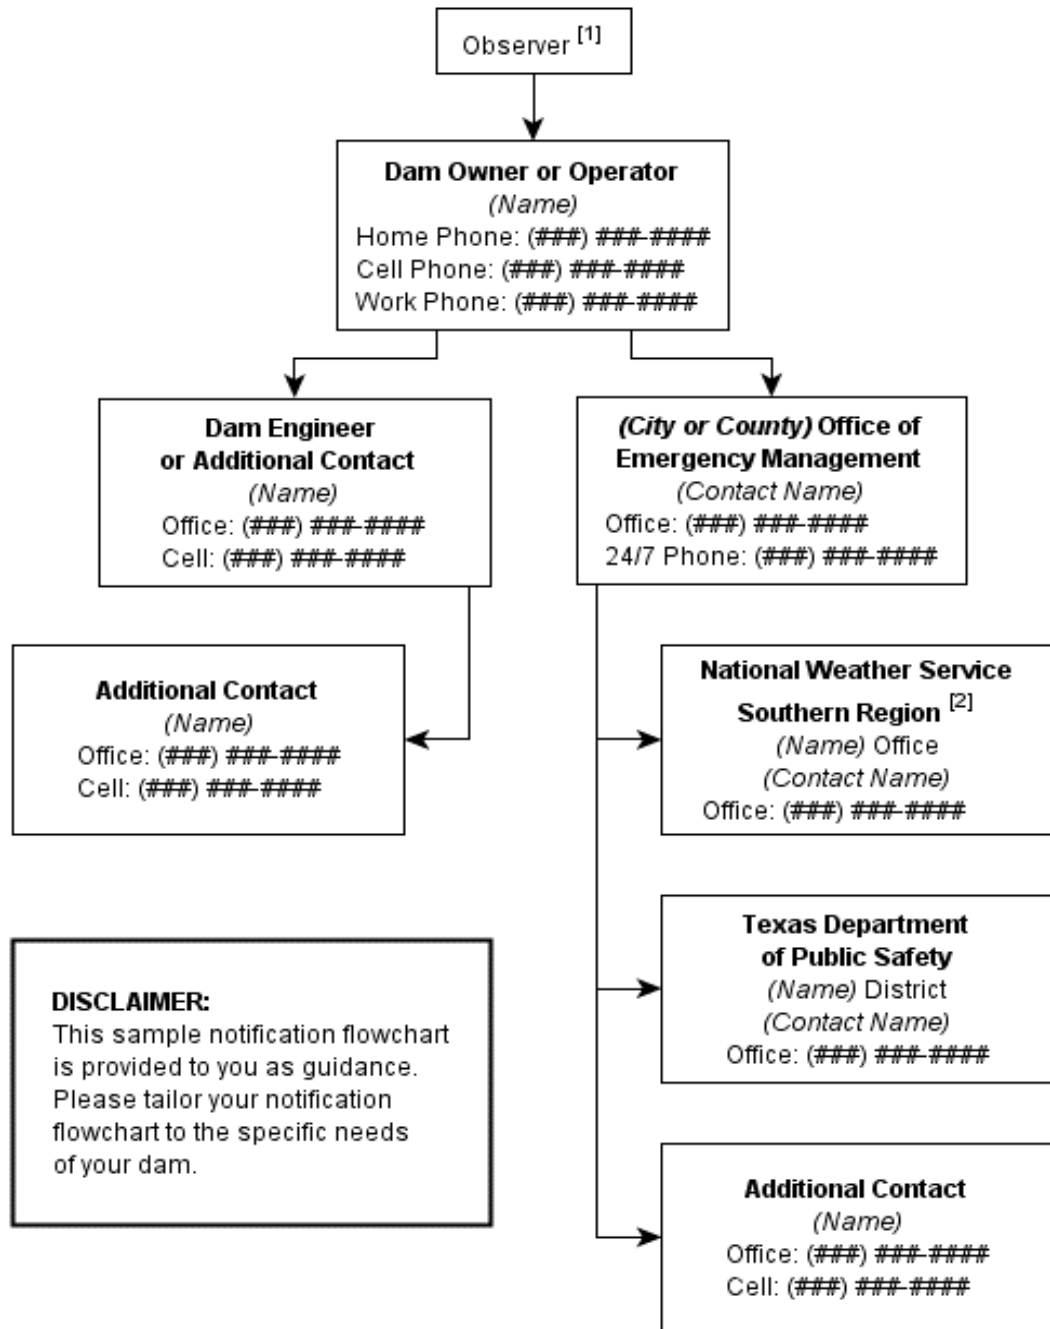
Observer $^{[1]}$

**Dam Owner or Operator**
*(Name)*
Home Phone: (###) ###-####
Cell Phone: (###) ###-####
Work Phone: (###) ###-####

**Dam Engineer or Additional Contact**
*(Name)*
Office: (###) ###-####
Cell: (###) ###-####

***(City or County)* Office of Emergency Management**
*(Contact Name)*
Office: (###) ###-####
24/7 Phone: (###) ###-####

**Additional Contact**
*(Name)*
Office: (###) ###-####
Cell: (###) ###-####

**National Weather Service Southern Region** $^{[2]}$
*(Name)* Office
*(Contact Name)*
Office: (###) ###-####

**DISCLAIMER:**
This sample notification flowchart is provided to you as guidance. Please tailor your notification flowchart to the specific needs of your dam.

**Texas Department of Public Safety**
*(Name)* District
*(Contact Name)*
Office: (###) ###-####

**Additional Contact**
*(Name)*
Office: (###) ###-####
Cell: (###) ###-####